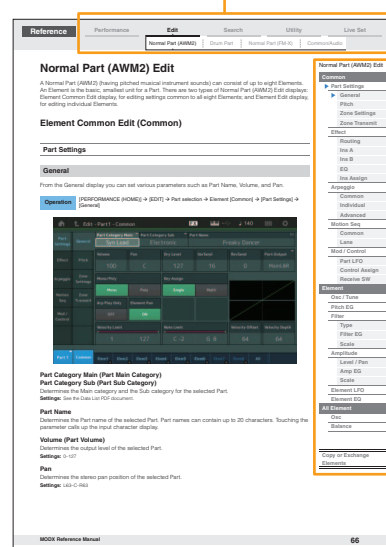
Reference

Performance | Edit | Search | Utility | Live Set

Normal Part (AWM2) | Drum Part | Normal Part (FM-X) | Common/Audio

Normal Part (AWM2) Edit

A Normal Part (AWM2) (having pitched musical instrument sounds) can consist of up to eight Elements. An Element is the basic, smallest unit for a Part. There are two types of Normal Part (AWM2) Edit displays: Element Common Edit display, for editing settings common to all Elements; and Element Edit display, for editing individual Elements.

Element Common Edit (Common)

Part Settings

General

From the General display you can set various parameters such as Part Name, Volume, and Pan.

Operation [PERFORMANCE (HOME)] → [EDIT] → Part selection → Element [Common] → [Part Settings] → [General]

Edit - Part1 - Common | 140

Part Settings | General | Part Category Main | Part Category Sub | Part Name
Synth Lead | Electronic | Freaky Dancer
Effect | Pitch | Volume | Pan | Dry Level | Var Send | Rev Send | Part Output
Arpeggio | Zone Settings | 100 | C | 127 | 16 | 8 | MainL&R
Motion Seq | Zone Transmit | Mono/Poly | Key Assign
Mono | Poly | Single | Multi
Mod / Control | Arp Play Only | Element Sw
Off | On
Velocity Limit | Note Limit | Velocity Offset | Velocity Depth
1 | 127 | C -2 | G 8 | 64 | 64
Part 1 | Common | Elem1 | Elem2 | Elem3 | Elem4 | Elem5 | Elem6 | Elem7 | Elem8 | All

Part Category Main (Part Main Category)
Part Category Sub (Part Sub Category)
Determines the Main category and the Sub category for the selected Part.
Settings: See the Data List PDF document.

Part Name
Determines the Part name of the selected Part. Part names can contain up to 20 characters. Touching the parameter calls up the input character display.

Volume (Part Volume)
Determines the output level of the selected Part.
Settings: 0–127

Pan
Determines the stereo pan position of the selected Part.
Settings: L63–C–R63

Normal Part (AWM2) Edit
Common
Part Settings
General
Pitch
Zone Settings
Zone Transmit
Effect
Routing
Ins A
Ins B
EQ
Ins Assign
Arpeggio
Common
Individual
Advanced
Motion Seq
Common
Lane
Mod / Control
Part LFO
Control Assign
Receive SW
Element
Osc / Tune
Pitch EG
Filter
Type
Filter EG
Scale
Amplitude
Level / Pan
Amp EG
Scale
Element LFO
Element EQ
All Element
Osc
Balance
Copy or Exchange Elements

MODX Reference Manual
66